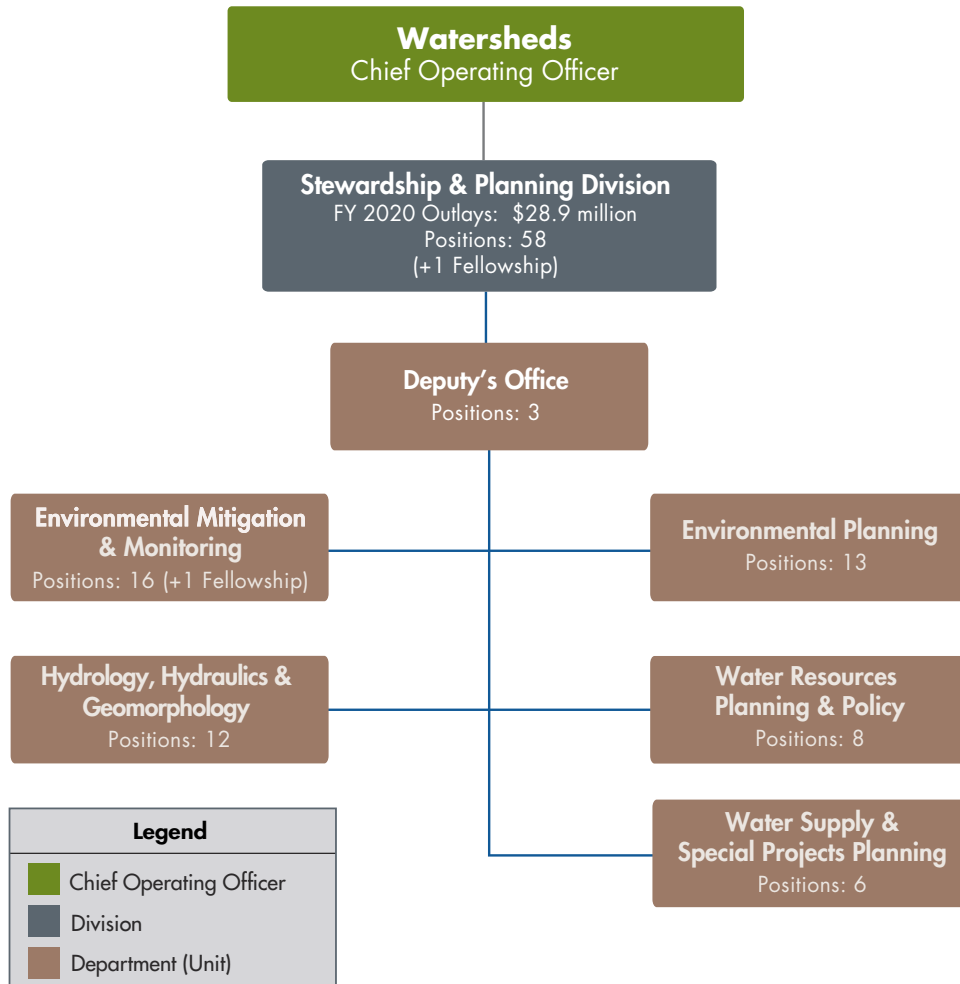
Watersheds
Chief Operating Officer

Stewardship & Planning Division
FY 2020 Outlays: $28.9 million
Positions: 58
(+1 Fellowship)

Deputy's Office
Positions: 3

Environmental Mitigation & Monitoring
Positions: 16 (+1 Fellowship)

Environmental Planning
Positions: 13

Hydrology, Hydraulics & Geomorphology
Positions: 12

Water Resources Planning & Policy
Positions: 8

Water Supply & Special Projects Planning
Positions: 6

Legend
Chief Operating Officer
Division
Department (Unit)